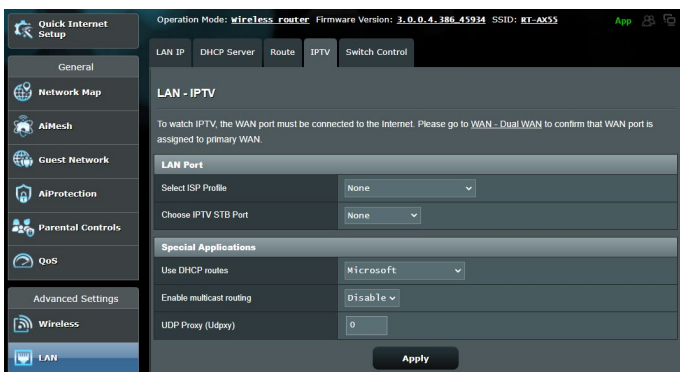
Quick Internet Setup

General

Network Map

AiMesh

Guest Network

AiProtection

Parental Controls

QoS

Advanced Settings

Wireless

LAN

Operation Mode: Wireless router Firmware Version: 3.0.0.4.386_45934 SSID: RT-AX55

App

LAN IP | DHCP Server | Route | IPTV | Switch Control

LAN - IPTV

To watch IPTV, the WAN port must be connected to the Internet. Please go to WAN - Dual WAN to confirm that WAN port is assigned to primary WAN.

LAN Port

| | |
|---|---|
| Select ISP Profile | None |
| Choose IPTV STB Port | None |

Special Applications

| | |
|---|---|
| Use DHCP routes | Microsoft |
| Enable multicast routing | Disable |
| UDP Proxy (Udpxy) | 0 |

Apply